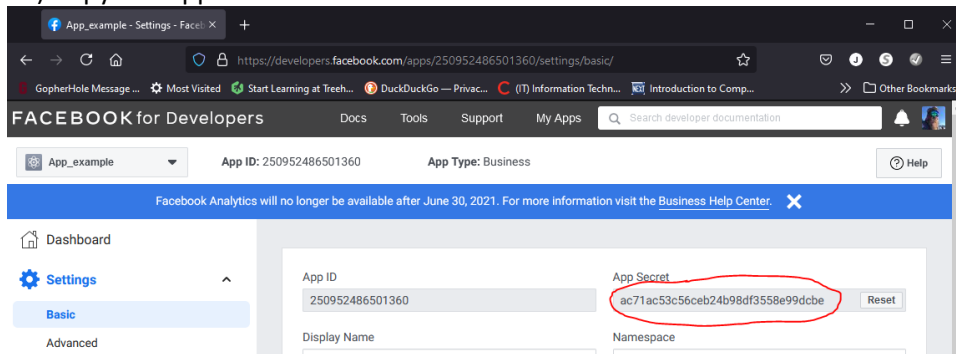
App_example - Settings - Faceb ×
+
https://developers.facebook.com/apps/250952486501360/settings/basic/
GopherHole Message ... Most Visited Start Learning at Treeh... DuckDuckGo — Privac... (IT) Information Techn... Introduction to Comp... Other Bookmarks
FACEBOOK for Developers Docs Tools Support My Apps Search developer documentation
App_example App ID: 250952486501360 App Type: Business Help
Facebook Analytics will no longer be available after June 30, 2021. For more information visit the Business Help Center.
Dashboard
Settings
Basic
Advanced
App ID
250952486501360
App Secret
ac71ac53c56ceb24b98df3558e99dcbe
Reset
Display Name
Namespace